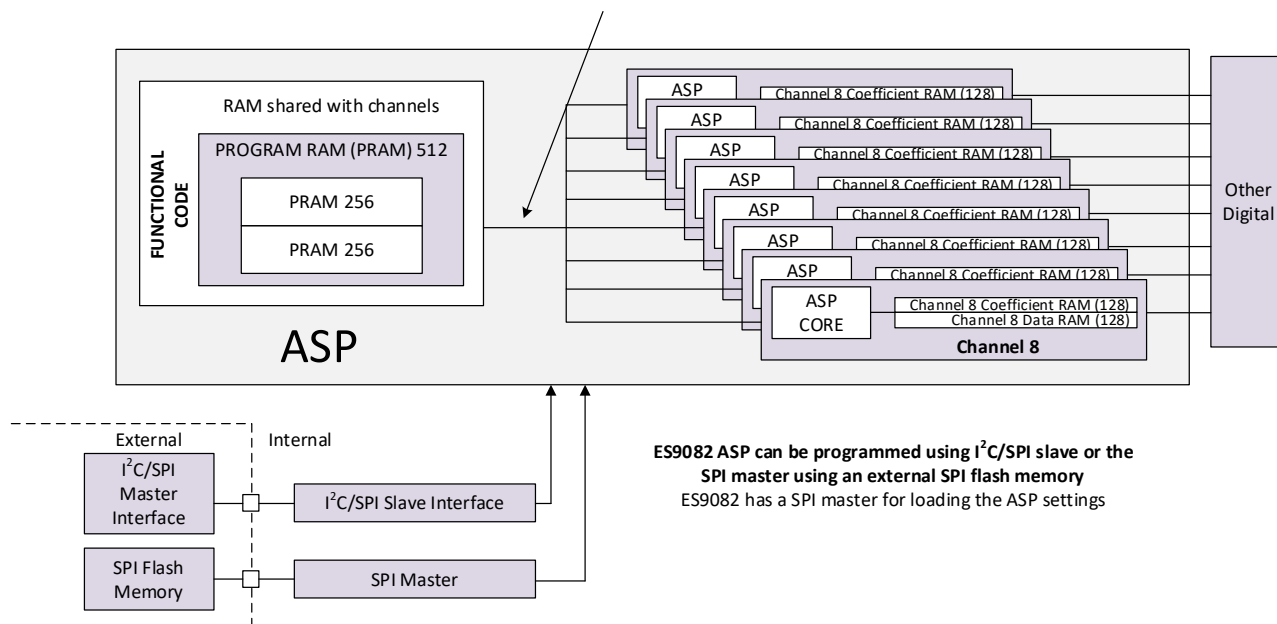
RAM shared with channels

FUNCTIONAL CODE

PROGRAM RAM (PRAM) 512

PRAM 256

PRAM 256

ASP

ASP
Channel 8 Coefficient RAM (128)

ASP
Channel 8 Coefficient RAM (128)

ASP
Channel 8 Coefficient RAM (128)

ASP
Channel 8 Coefficient RAM (128)

ASP
Channel 8 Coefficient RAM (128)

ASP
Channel 8 Coefficient RAM (128)

ASP
Channel 8 Coefficient RAM (128)

ASP CORE
Channel 8 Coefficient RAM (128)
Channel 8 Data RAM (128)
Channel 8

Other Digital

External

Internal

I$^2$C/SPI Master Interface

I$^2$C/SPI Slave Interface

SPI Flash Memory

SPI Master

**ES9082 ASP can be programmed using I$^2$C/SPI slave or the SPI master using an external SPI flash memory**
ES9082 has a SPI master for loading the ASP settings